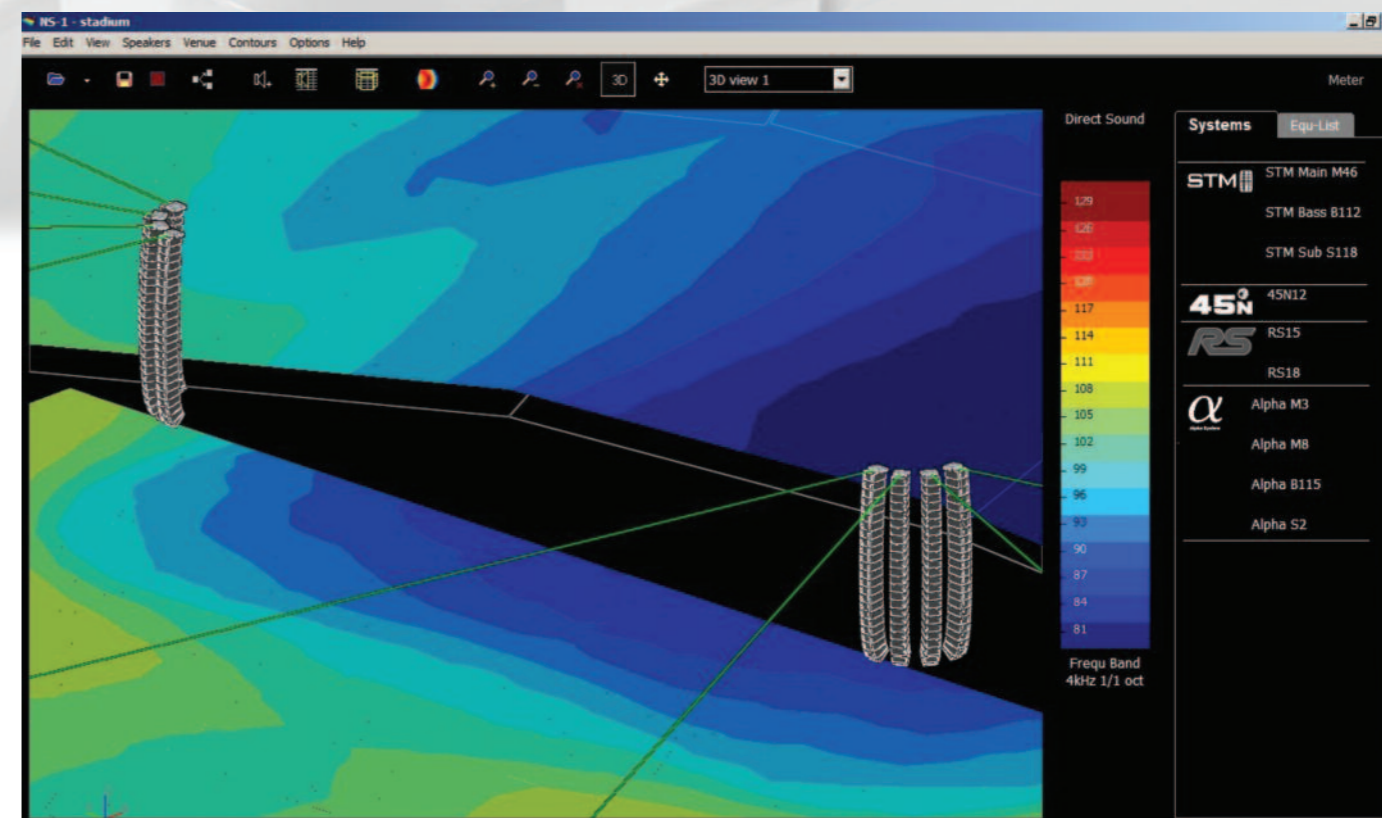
NS-1 - stadium

File Edit View Speakers Venue Contours Options Help

3D

3D view 1

Meter

Direct Sound

129
126
123
120
117
114
111
108
105
102
99
96
93
90
87
84
81

Frequ Band
4kHz 1/1 oct

Systems
Equ-List

STM
STM Main M46
STM Bass B112
STM Sub S118

45N
45N12

RS
RS15
RS18

α
Alpha M3
Alpha M8
Alpha B115
Alpha S2